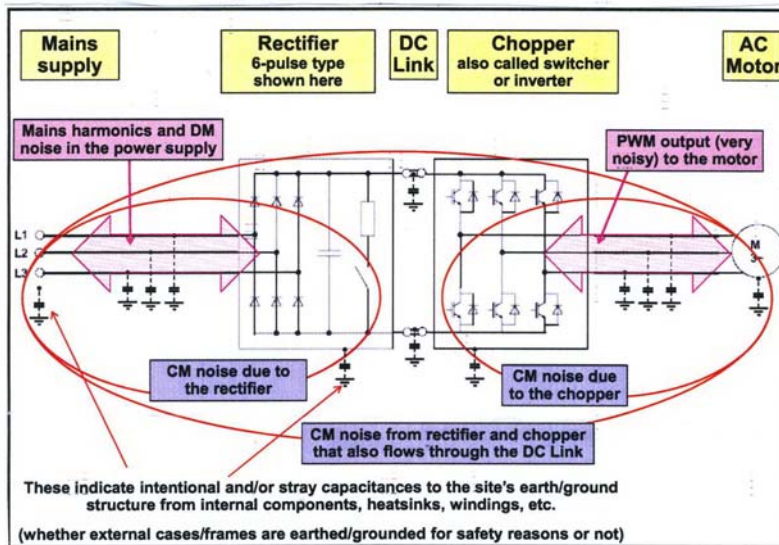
Mains supply

Rectifier
6-pulse type shown here

DC Link

Chopper
also called switcher or inverter

AC Motor

Mains harmonics and DM noise in the power supply

PWM output (very noisy) to the motor

L1
L2
L3

M
3~

CM noise due to the rectifier

CM noise due to the chopper

CM noise from rectifier and chopper that also flows through the DC Link

These indicate intentional and/or stray capacitances to the site's earth/ground structure from internal components, heatsinks, windings, etc.

(whether external cases/frames are earthed/grounded for safety reasons or not)